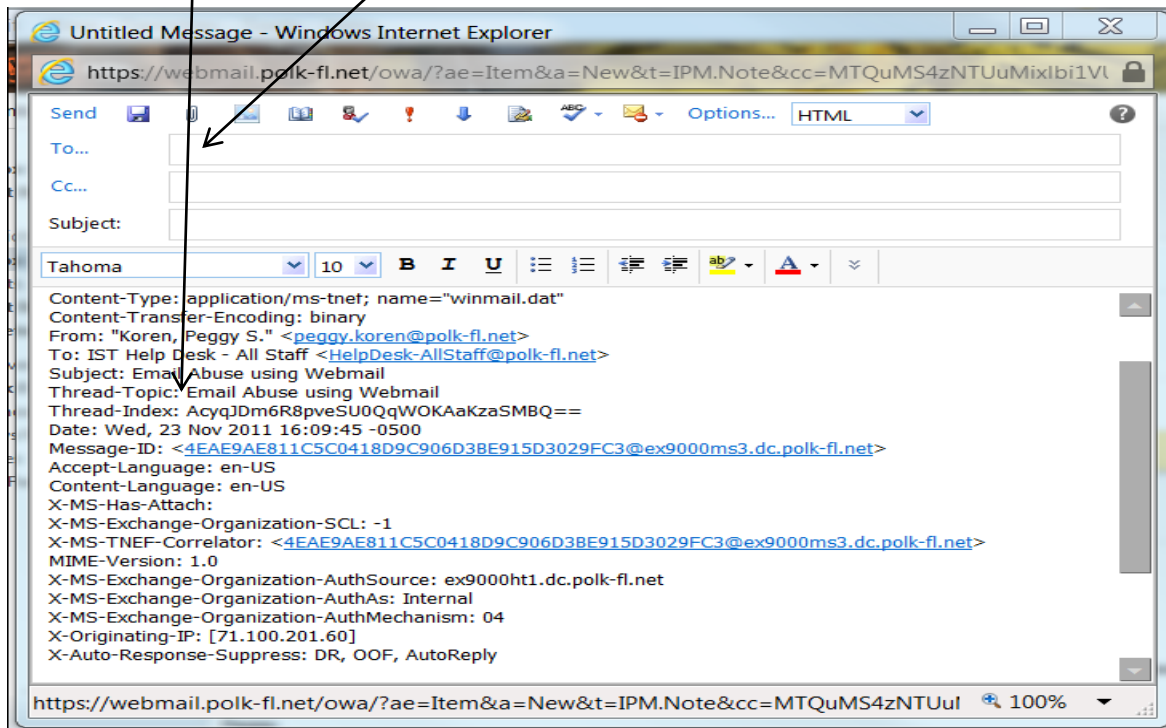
Untitled Message - Windows Internet Explorer

https://webmail.polk-fl.net/owa/?ae=Item&a=New&t=IPM.Note&cc=MTQuMS4zNTUuMixIbi1VI

Send Options... HTML

To...

Cc...

Subject:

Tahoma 10 B I U

Content-Type: application/ms-tnef; name="winmail.dat"
Content-Transfer-Encoding: binary
From: "Koren, Peggy S." <peggy.koren@polk-fl.net>
To: IST Help Desk - All Staff <HelpDesk-AllStaff@polk-fl.net>
Subject: Email Abuse using Webmail
Thread-Topic: Email Abuse using Webmail
Thread-Index: AcyqJDm6R8pveSU0QqWOKAaKzaSMBQ==
Date: Wed, 23 Nov 2011 16:09:45 -0500
Message-ID: <4EAE9AE811C5C0418D9C906D3BE915D3029FC3@ex9000ms3.dc.polk-fl.net>
Accept-Language: en-US
Content-Language: en-US
X-MS-Has-Attach:
X-MS-Exchange-Organization-SCL: -1
X-MS-TNEF-Correlator: <4EAE9AE811C5C0418D9C906D3BE915D3029FC3@ex9000ms3.dc.polk-fl.net>
MIME-Version: 1.0
X-MS-Exchange-Organization-AuthSource: ex9000ht1.dc.polk-fl.net
X-MS-Exchange-Organization-AuthAs: Internal
X-MS-Exchange-Organization-AuthMechanism: 04
X-Originating-IP: [71.100.201.60]
X-Auto-Response-Suppress: DR, OOF, AutoReply

https://webmail.polk-fl.net/owa/?ae=Item&a=New&t=IPM.Note&cc=MTQuMS4zNTUuI 100%